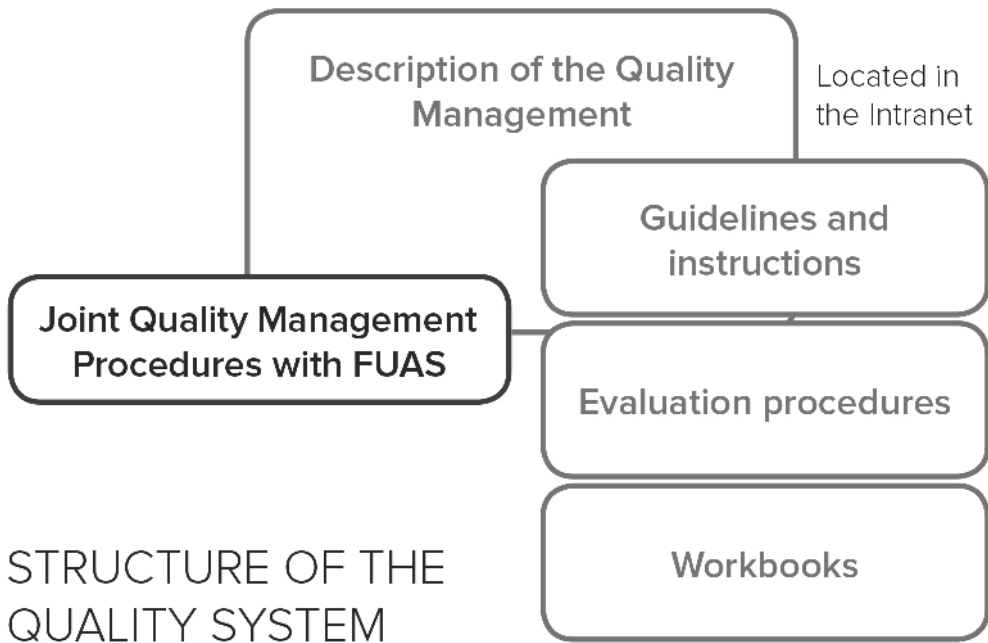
Description of the Quality Management

Located in the Intranet

Guidelines and instructions

Joint Quality Management Procedures with FUAS

Evaluation procedures

Workbooks

STRUCTURE OF THE QUALITY SYSTEM